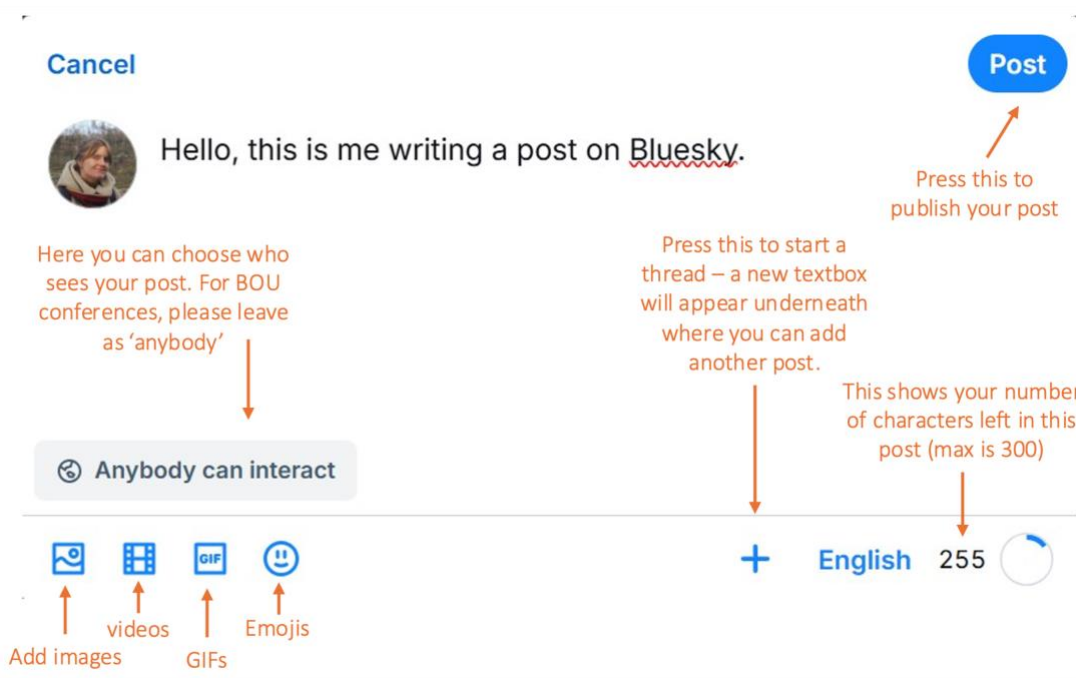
Cancel

Post

Hello, this is me writing a post on Bluesky.

Press this to publish your post

Here you can choose who sees your post. For BOU conferences, please leave as 'anybody'

Press this to start a thread – a new textbox will appear underneath where you can add another post.

This shows your number of characters left in this post (max is 300)

Anybody can interact

GIF

+

English 255

Add images

videos

GIFs

Emojis